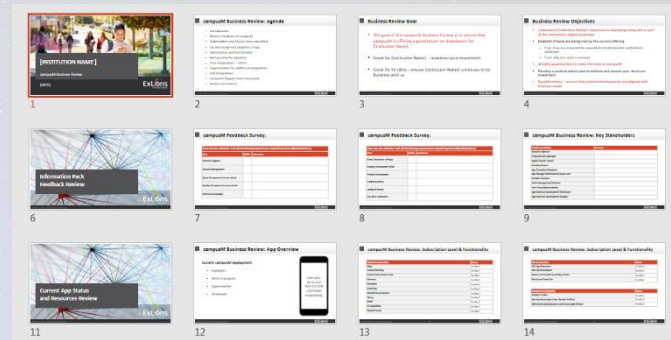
[INSTITUTION NAME]

campusM Business Review

[DATE]

ExLibris

1

campusM Business Review: Agenda

2

Business Review Goal

3

Business Review Objectives

4

Information Pack
Feedback Review

ExLibris

6

campusM Feedback Survey:

7

campusM Feedback Survey:

8

campusM Business Review: Key Stakeholders

9

Current App Status
and Resources Review

ExLibris

11

campusM Business Review: App Overview

Current campusM deployment

12

campusM Business Review: Subscription Level & Functionality

13

campusM Business Review: Subscription Level & Functionality

14